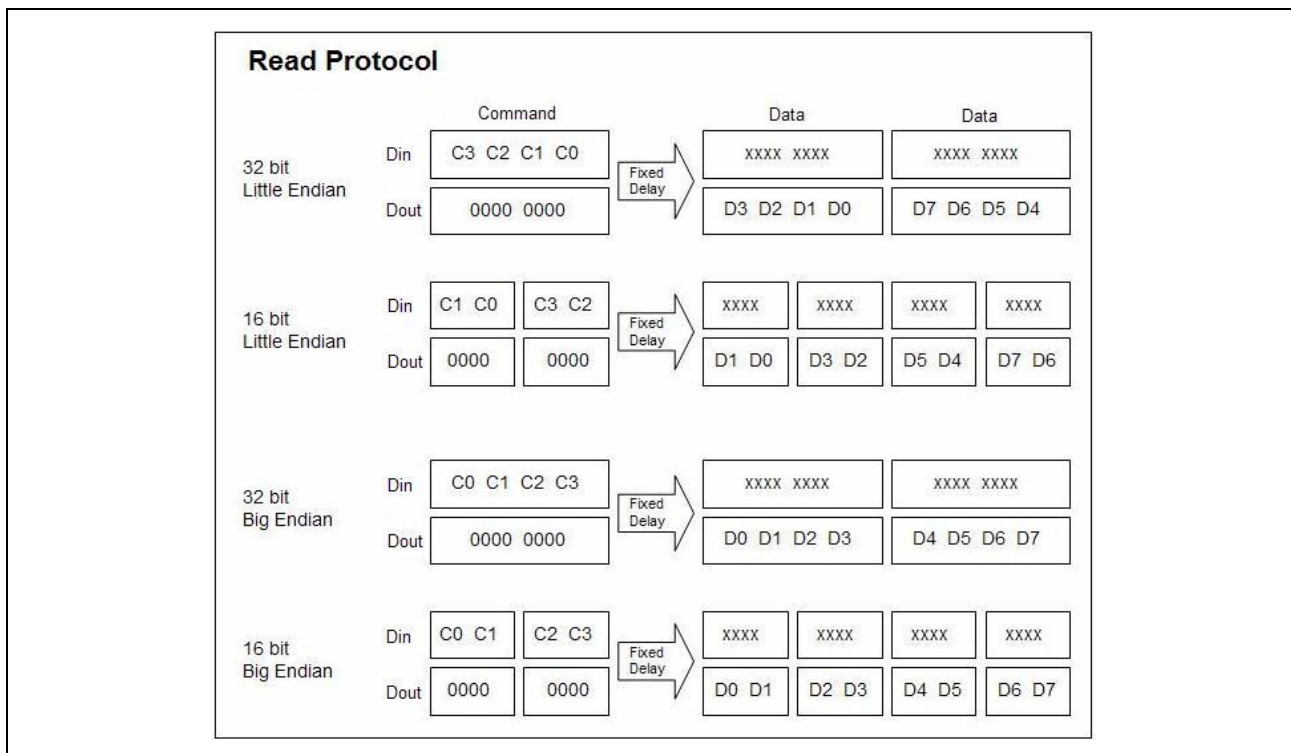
Read Protocol

Command

Data

Data

32 bit
Little Endian

Din

C3 C2 C1 C0

Fixed Delay

XXXX XXXX

XXXX XXXX

Dout

0000 0000

D3 D2 D1 D0

D7 D6 D5 D4

16 bit
Little Endian

Din

C1 C0

C3 C2

Fixed Delay

XXXX

XXXX

XXXX

XXXX

Dout

0000

0000

D1 D0

D3 D2

D5 D4

D7 D6

32 bit
Big Endian

Din

C0 C1 C2 C3

Fixed Delay

XXXX XXXX

XXXX XXXX

Dout

0000 0000

D0 D1 D2 D3

D4 D5 D6 D7

16 bit
Big Endian

Din

C0 C1

C2 C3

Fixed Delay

XXXX

XXXX

XXXX

XXXX

Dout

0000

0000

D0 D1

D2 D3

D4 D5

D6 D7